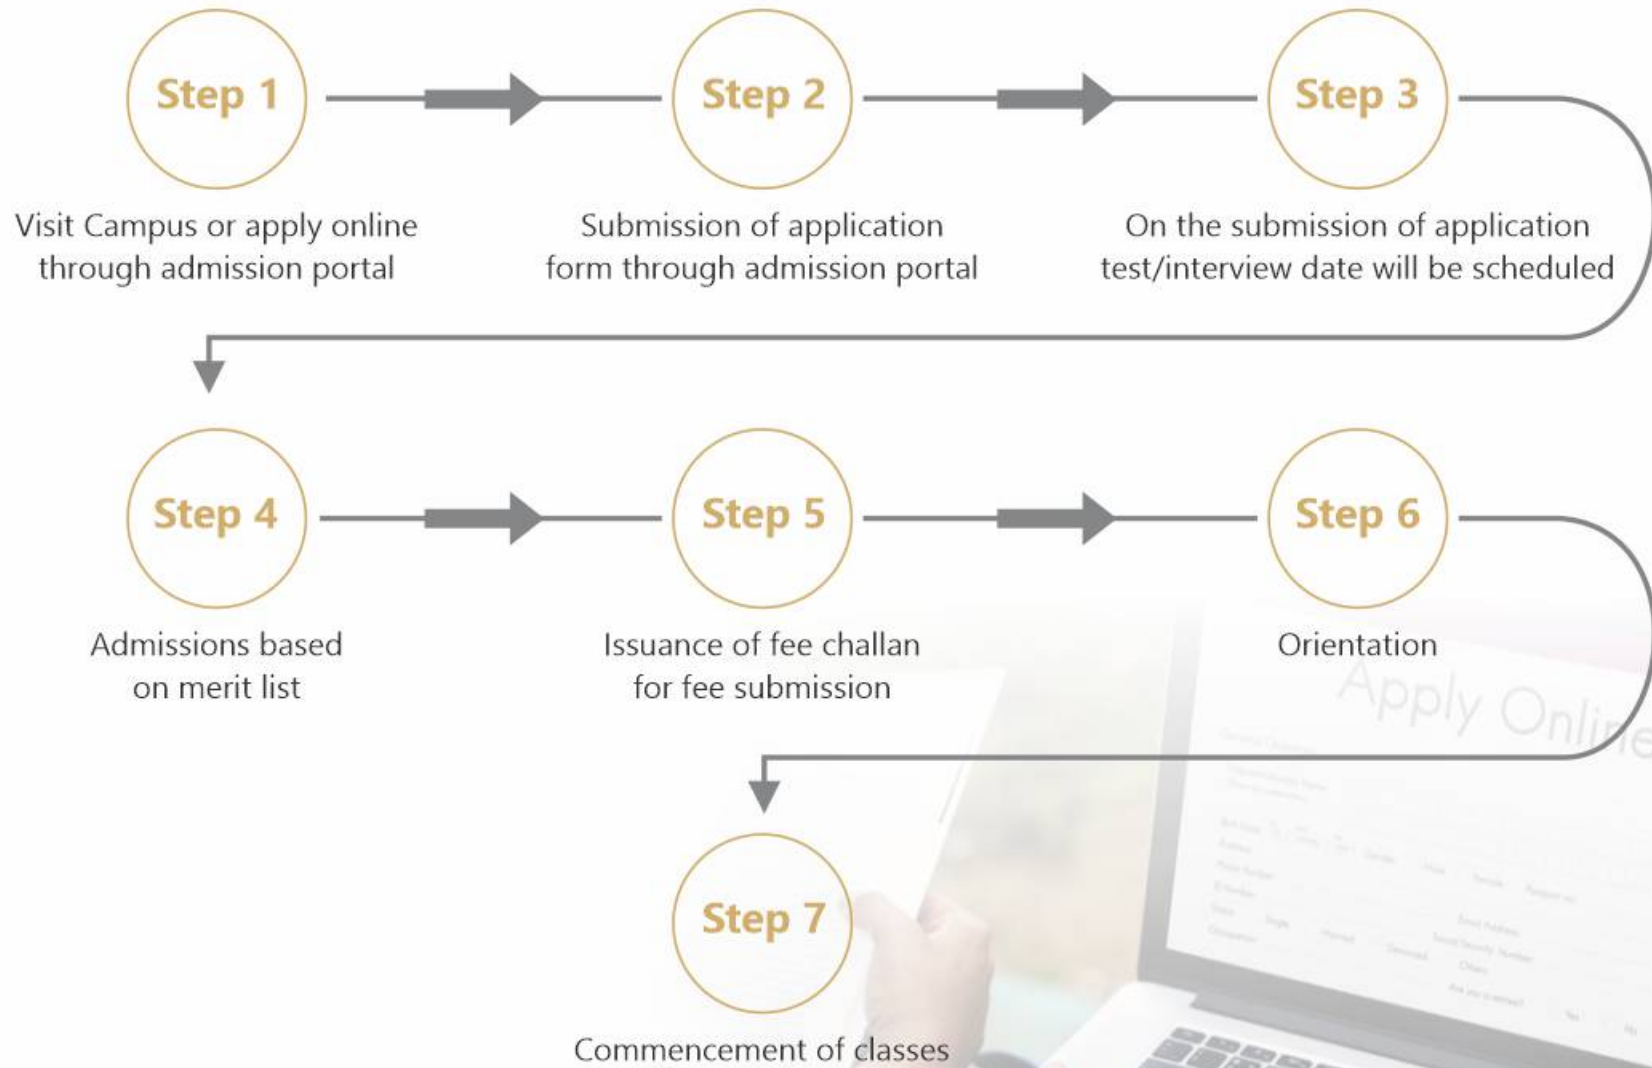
Step 1

Visit Campus or apply online through admission portal

Step 2

Submission of application form through admission portal

Step 3

On the submission of application test/interview date will be scheduled

Step 4

Admissions based on merit list

Step 5

Issuance of fee challan for fee submission

Step 6

Orientation

Apply Online

Step 7

Commencement of classes